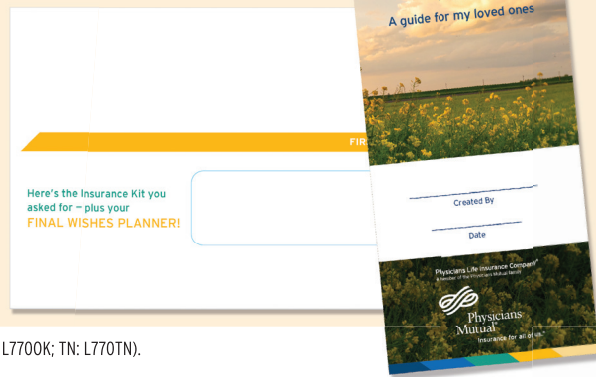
FIR

Here's the Insurance Kit you asked for — plus your FINAL WISHES PLANNER!

A guide for my loved ones

Created By

Date

Physicians Life Insurance Company®
A member of the Physicians Mutual family

Physicians Mutual®
Insurance for all of us.®

L7700K; TN: L770TN).